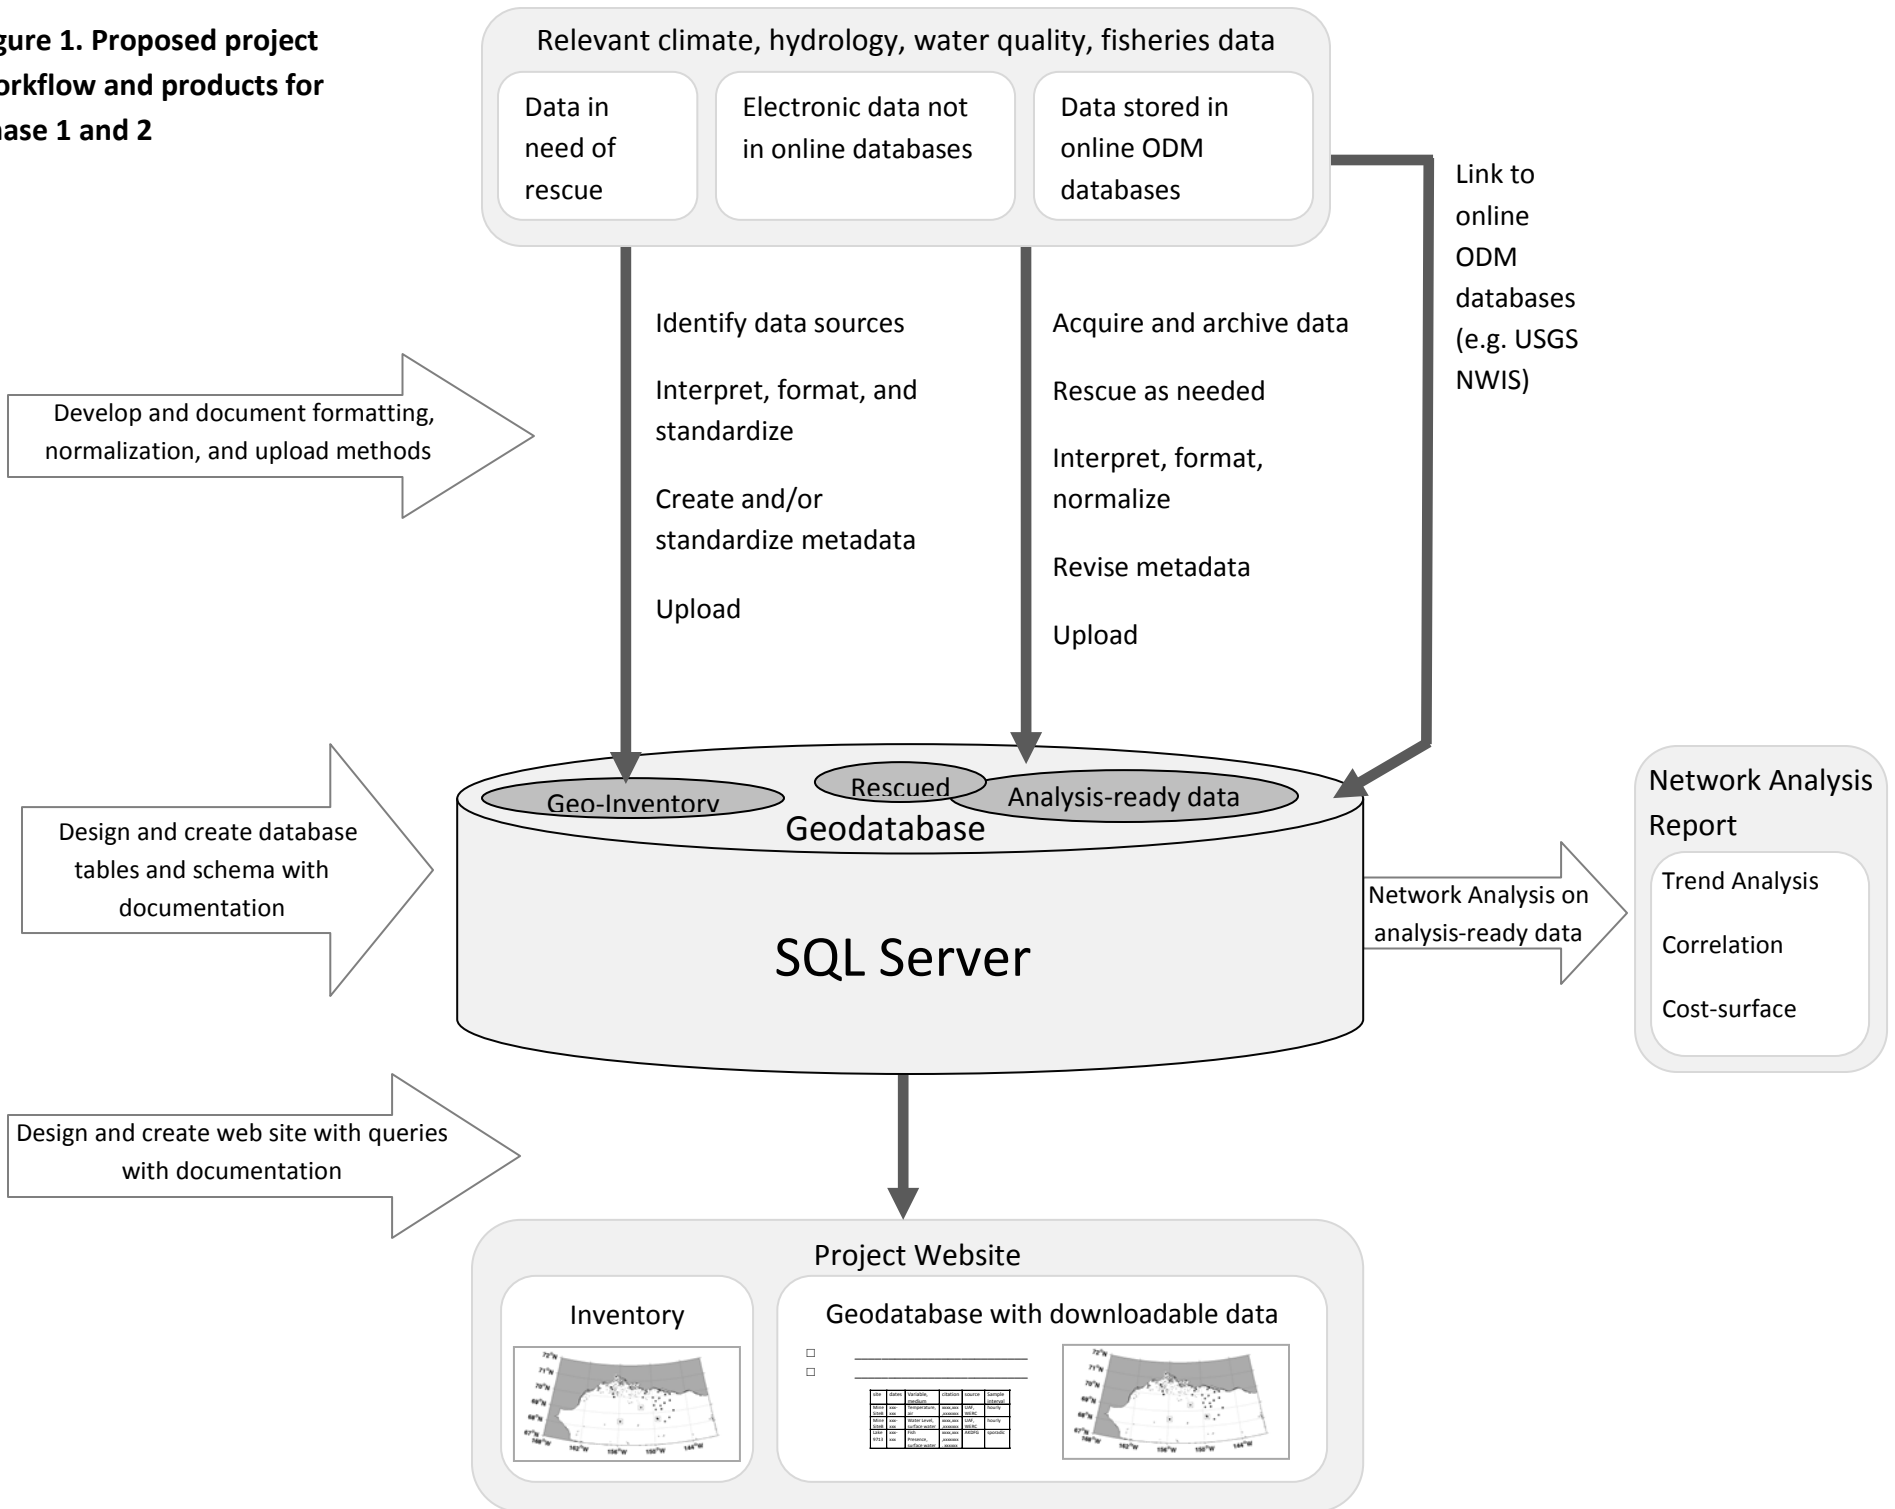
gure 1. Proposed project orkflow and products for hase 1 and 2

Relevant climate, hydrology, water quality, fisheries data

Data in need of rescue

Electronic data not in online databases

Data stored in online ODM databases

Link to online ODM databases (e.g. USGS NWIS)

Identify data sources

Interpret, format, and standardize

Create and/or standardize metadata

Upload

Acquire and archive data

Rescue as needed

Interpret, format, normalize

Revise metadata

Upload

Develop and document formatting, normalization, and upload methods

Geo-Inventory

Rescued

Analysis-ready data

Geodatabase

SQL Server

Design and create database tables and schema with documentation

Network Analysis Report

Trend Analysis

Correlation

Cost-surface

Network Analysis on analysis-ready data

Design and create web site with queries with documentation

Project Website

Inventory

Geodatabase with downloadable data

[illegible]